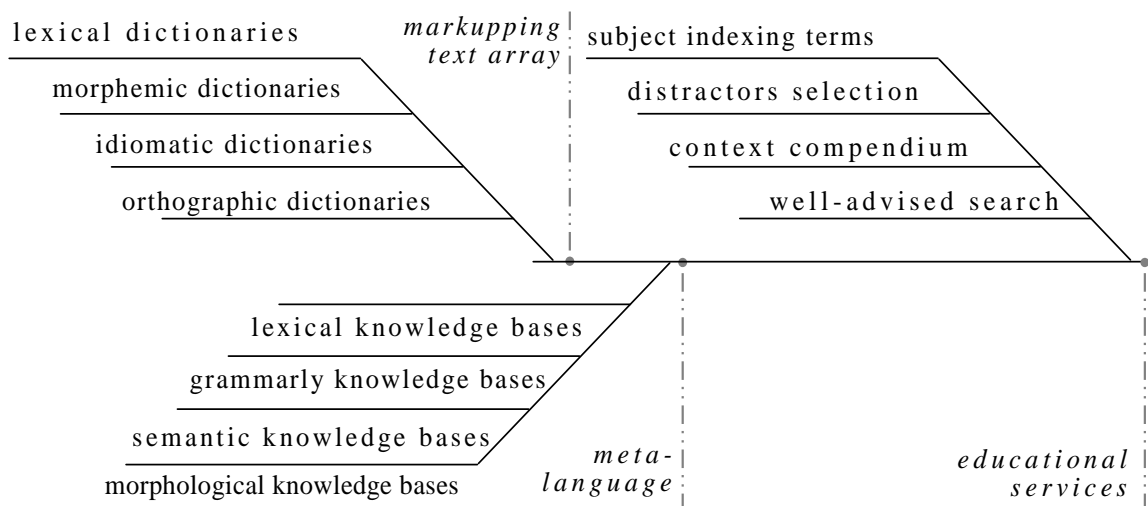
lexical dictionaries

morphemic dictionaries

idiomatic dictionaries

orthographic dictionaries

markupping text array

subject indexing terms

distractors selection

context compendium

well-advised search

lexical knowledge bases

grammarly knowledge bases

semantic knowledge bases

morphological knowledge bases

meta-language

educational services